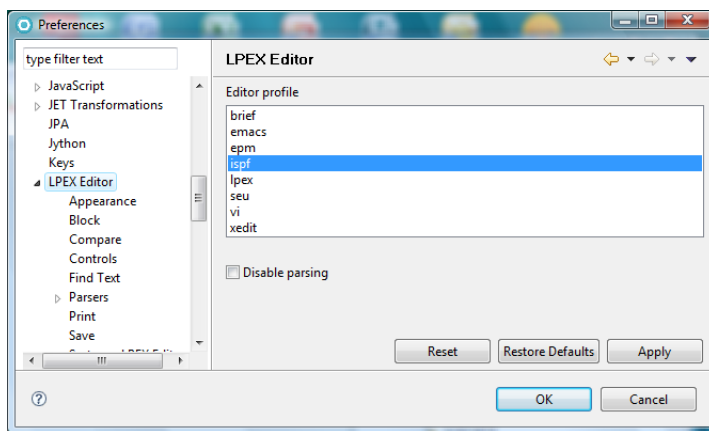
Preferences

type filter text

JavaScript
JET Transformations
JPA
Jython
Keys
LPEX Editor
Appearance
Block
Compare
Controls
Find Text
Parsers
Print
Save
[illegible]

LPEX Editor

Editor profile

brief
emacs
epm
ispf
lpex
seu
vi
xedit

Disable parsing

Reset
Restore Defaults
Apply

OK
Cancel